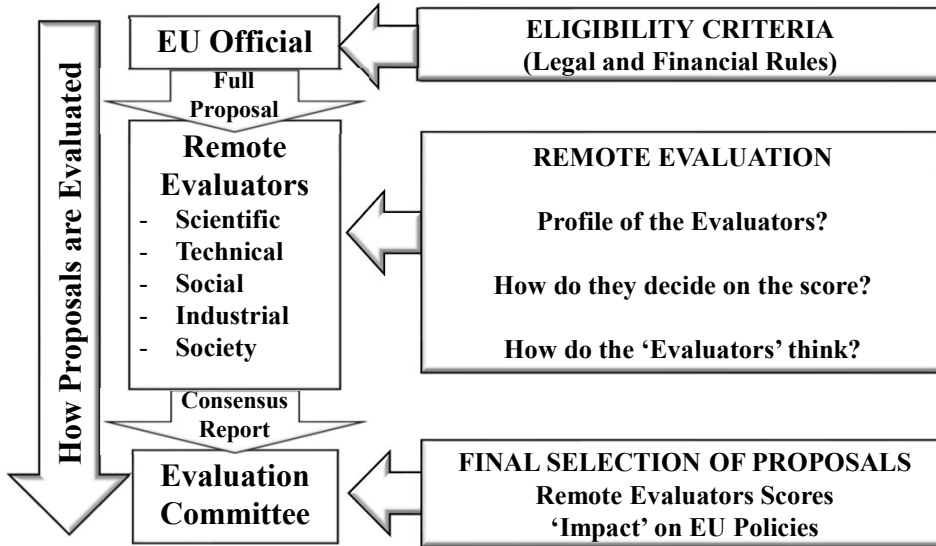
How Proposals are Evaluated

EU Official

ELIGIBILITY CRITERIA
(Legal and Financial Rules)

Full Proposal

Remote Evaluators
- Scientific
- Technical
- Social
- Industrial
- Society

REMOTE EVALUATION

Profile of the Evaluators?

How do they decide on the score?

How do the 'Evaluators' think?

Consensus Report

Evaluation Committee

FINAL SELECTION OF PROPOSALS
Remote Evaluators Scores
'Impact' on EU Policies